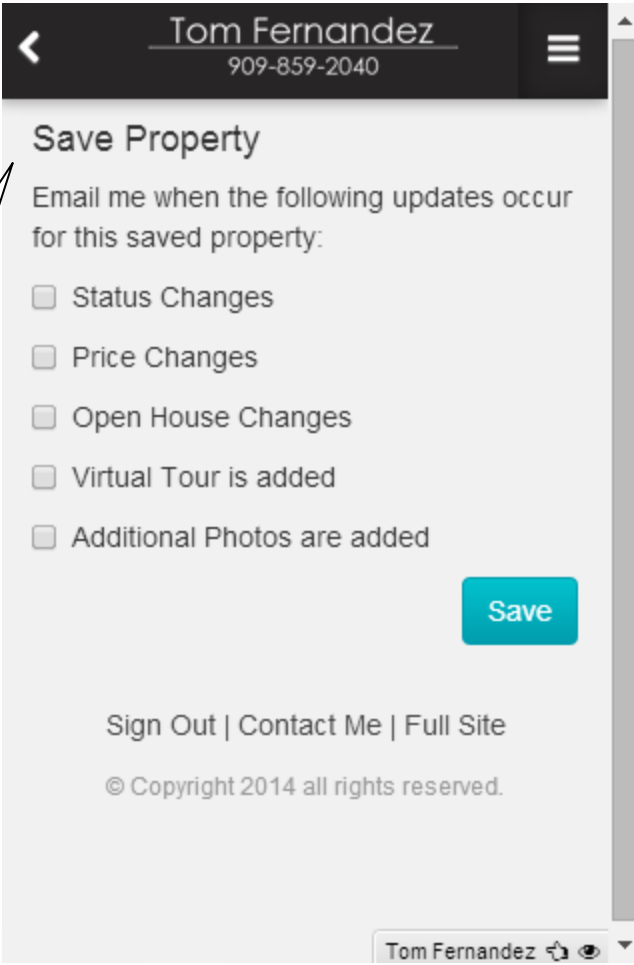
Tom Fernandez
909-859-2040

Save Property

Email me when the following updates occur for this saved property:

Status Changes

Price Changes

Open House Changes

Virtual Tour is added

Additional Photos are added

Save

Sign Out | Contact Me | Full Site

© Copyright 2014 all rights reserved.

Tom Fernandez